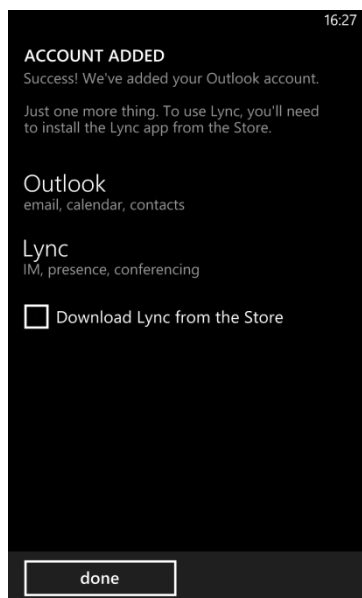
16:27

ACCOUNT ADDED
Success! We've added your Outlook account.

Just one more thing. To use Lync, you'll need to install the Lync app from the Store.

Outlook
email, calendar, contacts

Lync
IM, presence, conferencing

Download Lync from the Store

done